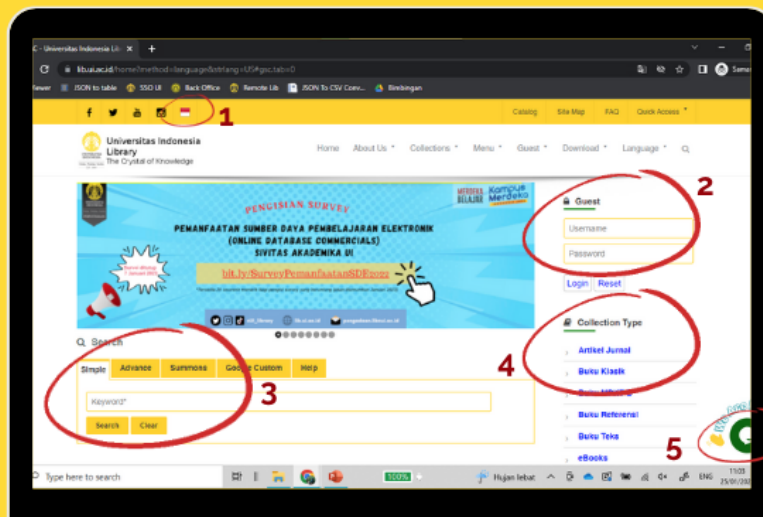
C - Universitas Indonesia Lib ×  +

lib.ui.ac.id/home?method=language&strlang=US#gsc.tab=0

Viewer  JSON to table  SSO UI  Back Office  Remote Lib  JSON To CSV Conv...  Bimbingan

1

Catalog  Site Map  FAQ  Quick Access

Universitas Indonesia Library
The Crystal of Knowledge

Home  About Us  Collections  Menu  Guest  Download  Language

PENGISIAN SURVEY
PEMANFAATAN SUMBER DAYA PEMBELAJARAN ELEKTRONIK (ONLINE DATABASE COMMERCIALS) SIVITAS AKADEMIKA UI
bit.ly/SurveyPemanfaatanSDEtoo
MERDEKA BELAJAR  Kampus Merdeka

2

Guest
Username
Password
Login  Reset

Search
Simple  Advance  Summons  Google Custom  Help
3
Keyword*
Search  Clear

4
Collection Type
Artikel Jurnal
Buku Klasik
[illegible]
Buku Referensi
Buku Teks
eBooks

5

Type here to search  100%  Hujan lebat  ENG  11:03 25/01/20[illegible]